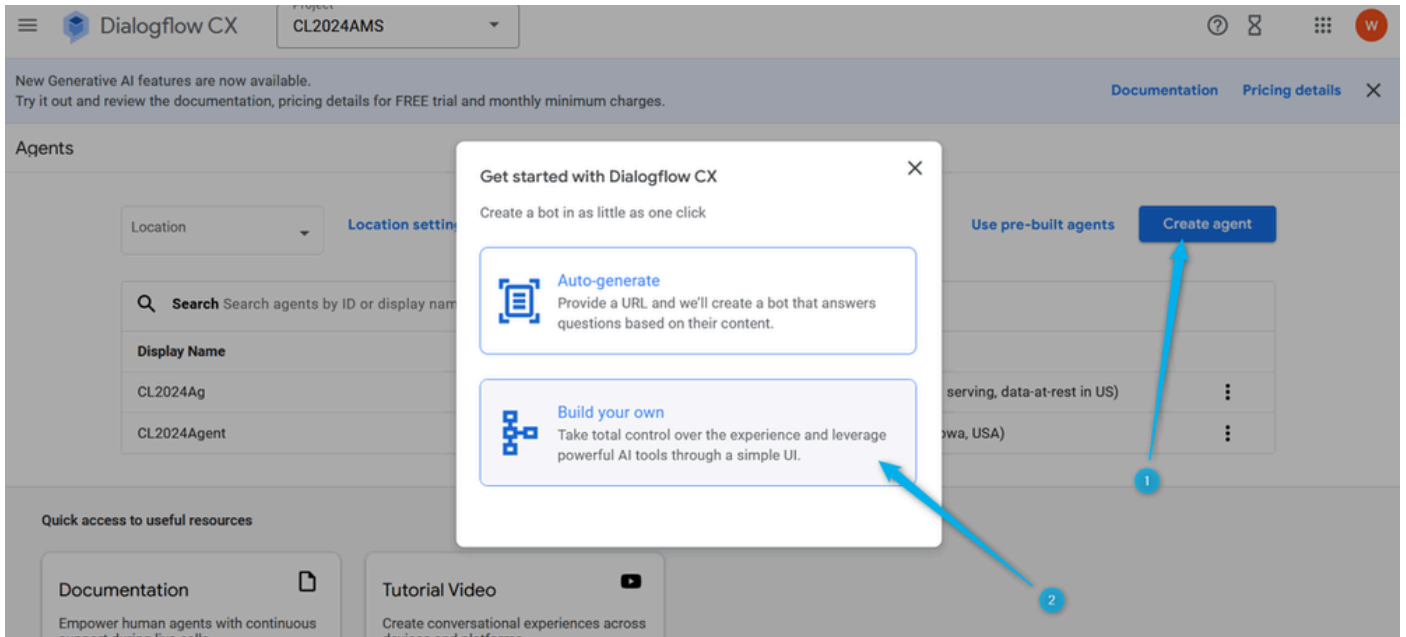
Dialogflow CX

Project
CL2024AMS

W

New Generative AI features are now available.
Try it out and review the documentation, pricing details for FREE trial and monthly minimum charges.

Documentation Pricing details

Agents

Location

Location settin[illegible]

Use pre-built agents

Create agent

Search Search agents by ID or display nam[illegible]

Display Name

CL2024Ag

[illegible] serving, data-at-rest in US)

CL2024Agent

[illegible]owa, USA)

Get started with Dialogflow CX

Create a bot in as little as one click

Auto-generate
Provide a URL and we'll create a bot that answers questions based on their content.

Build your own
Take total control over the experience and leverage powerful AI tools through a simple UI.

1

2

Quick access to useful resources

Documentation
Empower human agents with continuous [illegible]

Tutorial Video
Create conversational experiences across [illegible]